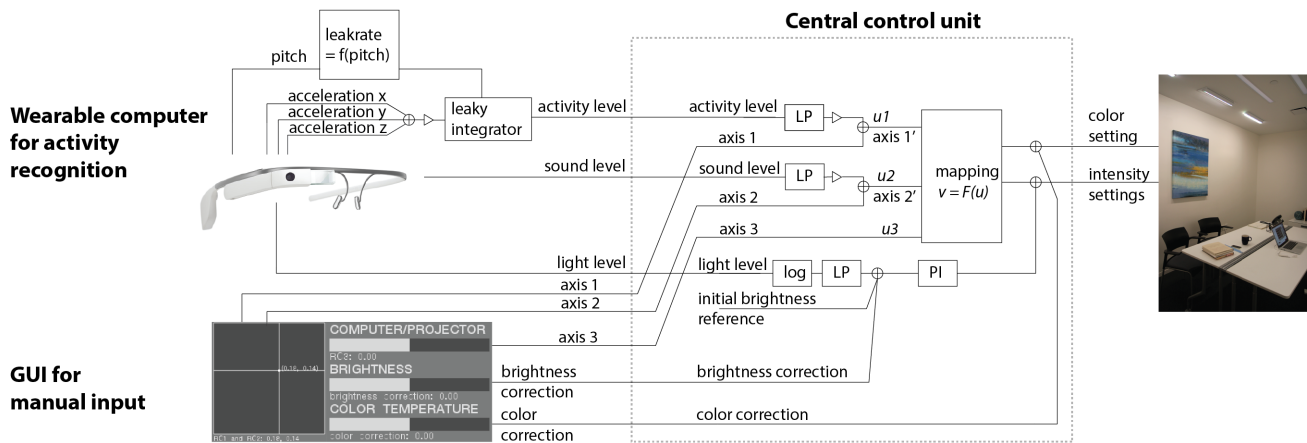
Central control unit

leakrate = f(pitch)

pitch

acceleration x
acceleration y
acceleration z

leaky integrator

activity level

activity level

LP

u1

axis 1

axis 1'

mapping
$v = F(u)$

color setting

intensity settings

Wearable computer for activity recognition

sound level

sound level

LP

u2

axis 2

axis 2'

axis 3

u3

light level

light level

log

LP

PI

axis 1

axis 2

initial brightness reference

axis 3

COMPUTER/PROJECTOR

RC3: 0.00

BRIGHTNESS

brightness correction: 0.00

COLOR TEMPERATURE

color correction: 0.00

(0.18, 0.14)

RC1 and RC2: 0.18, 0.14

brightness correction

brightness correction

GUI for manual input

color correction

color correction